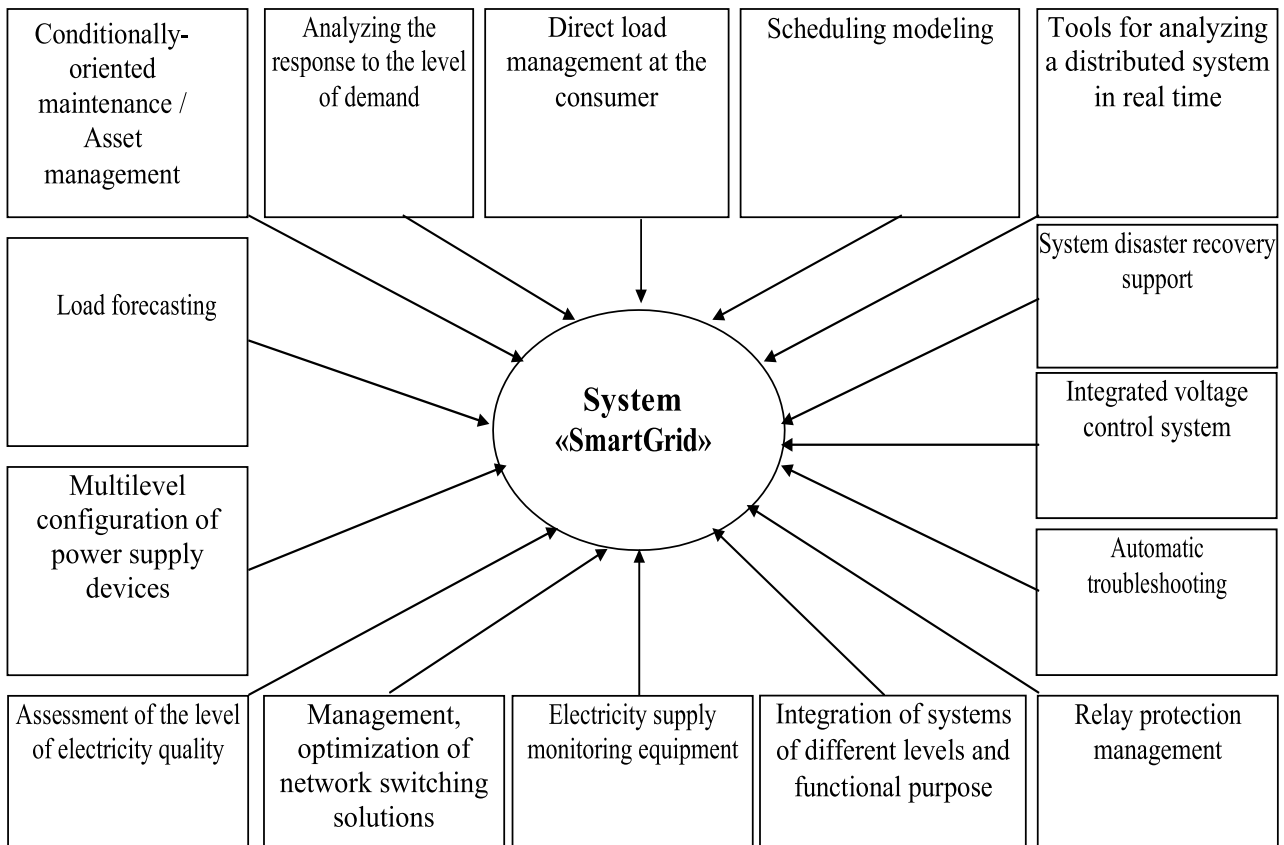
Conditionally-oriented maintenance / Asset management

Analyzing the response to the level of demand

Direct load management at the consumer

Scheduling modeling

Tools for analyzing a distributed system in real time

Load forecasting

System disaster recovery support

**System «SmartGrid»**

Integrated voltage control system

Multilevel configuration of power supply devices

Automatic troubleshooting

Assessment of the level of electricity quality

Management, optimization of network switching solutions

Electricity supply monitoring equipment

Integration of systems of different levels and functional purpose

Relay protection management